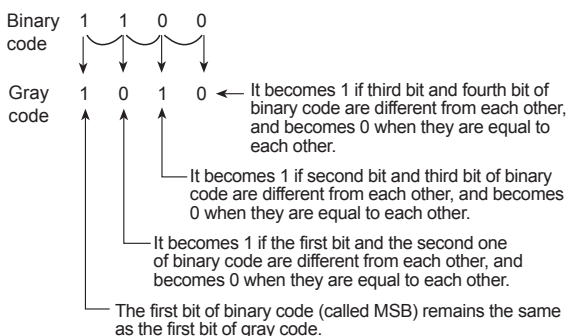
Binary code 1 1 0 0

Gray code 1 0 1 0

It becomes 1 if third bit and fourth bit of binary code are different from each other, and becomes 0 when they are equal to each other.

It becomes 1 if second bit and third bit of binary code are different from each other, and becomes 0 when they are equal to each other.

It becomes 1 if the first bit and the second one of binary code are different from each other, and becomes 0 when they are equal to each other.

The first bit of binary code (called MSB) remains the same as the first bit of gray code.